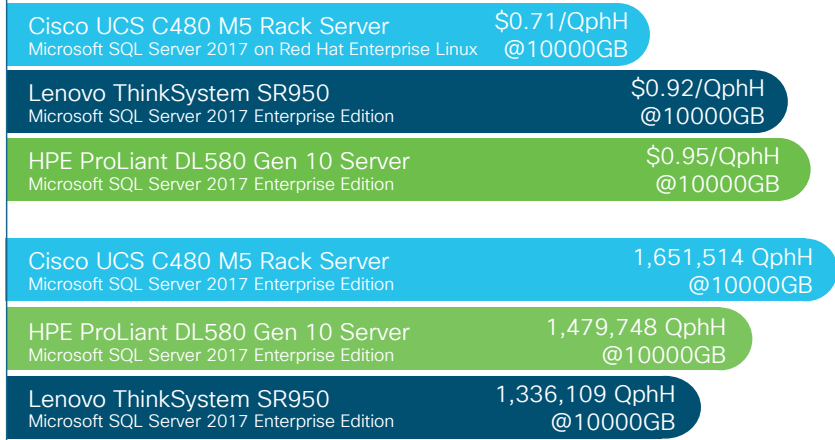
Cisco UCS C480 M5 Rack Server
Microsoft SQL Server 2017 on Red Hat Enterprise Linux
$0.71/QphH @10000GB

Lenovo ThinkSystem SR950
Microsoft SQL Server 2017 Enterprise Edition
$0.92/QphH @10000GB

HPE ProLiant DL580 Gen 10 Server
Microsoft SQL Server 2017 Enterprise Edition
$0.95/QphH @10000GB

Cisco UCS C480 M5 Rack Server
Microsoft SQL Server 2017 Enterprise Edition
1,651,514 QphH @10000GB

HPE ProLiant DL580 Gen 10 Server
Microsoft SQL Server 2017 Enterprise Edition
1,479,748 QphH @10000GB

Lenovo ThinkSystem SR950
Microsoft SQL Server 2017 Enterprise Edition
1,336,109 QphH @10000GB